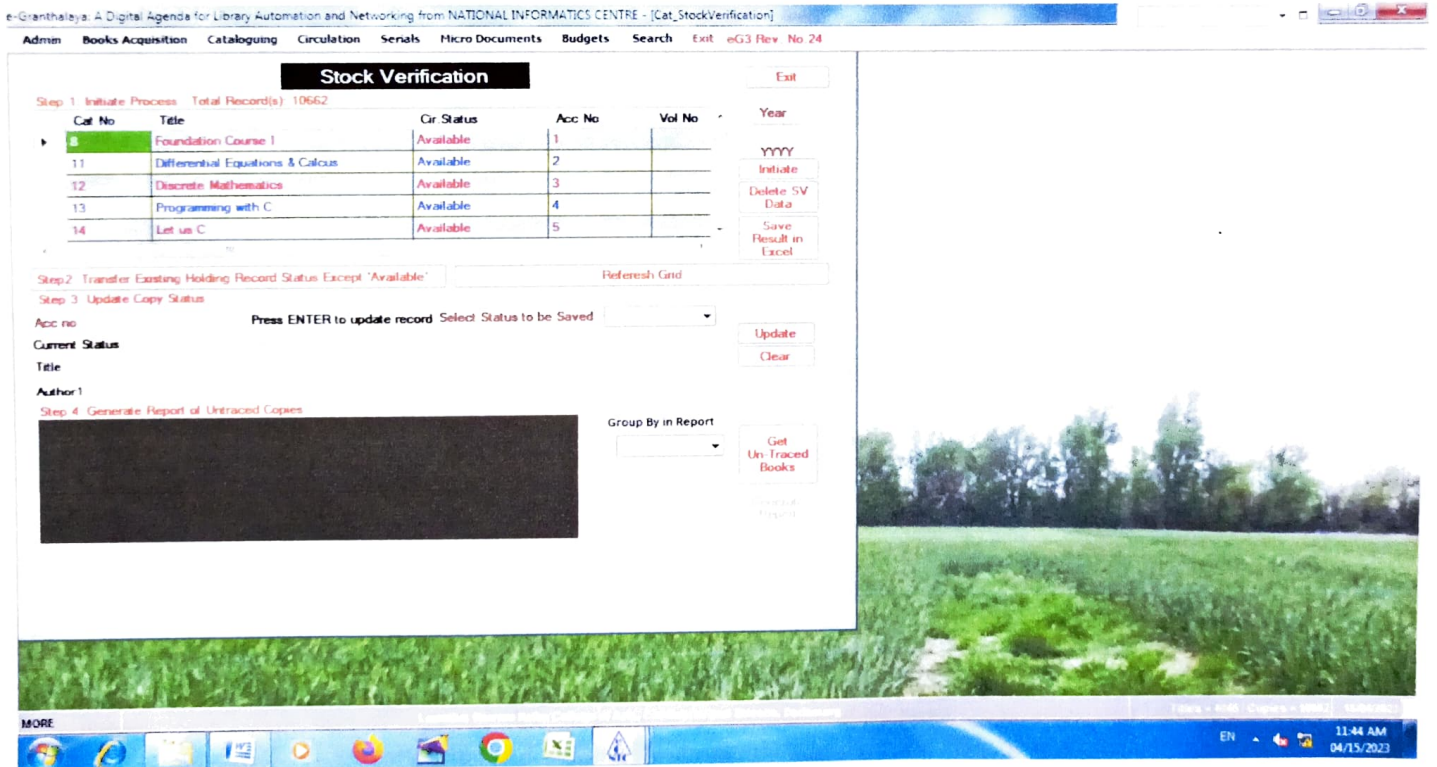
e-Granthalaya: A Digital Agenda for Library Automation and Networking from NATIONAL INFORMATICS CENTRE - [Cat_StockVerification]

Admin Books Acquisition Cataloguing Circulation Serials Micro Documents Budgets Search Exit eG3 Rev No 24

Stock Verification

Exit

Step 1 Initiate Process Total Record(s): 10662

| Cat No | Title | Cir Status | Acc No | Vol No |
|---|---|---|---|---|
| 8 | Foundation Course 1 | Available | 1 | |
| 11 | Differential Equations & Calcus | Available | 2 | |
| 12 | Discrete Mathematics | Available | 3 | |
| 13 | Programming with C | Available | 4 | |
| 14 | Let us C | Available | 5 | |

Year

YYYY

Initiate

Delete SV Data

Save Result in Excel

Step2 Transfer Existing Holding Record Status Except 'Available'

Refresh Grid

Step 3 Update Copy Status

Acc no

Press ENTER to update record Select Status to be Saved

Update

Clear

Current Status

Title

Author1

Step 4 Generate Report of Untraced Copies

Group By in Report

Get Un-Traced Books

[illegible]

MORE

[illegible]

EN

11:44 AM
04/15/2023